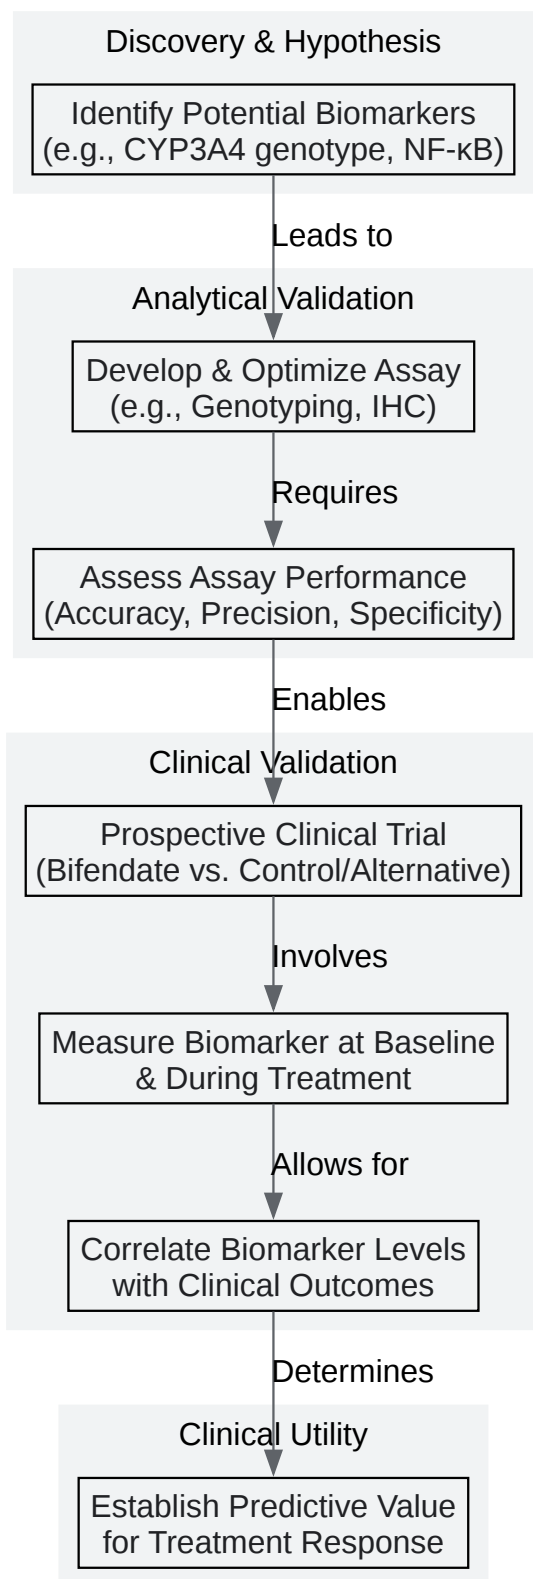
Discovery & Hypothesis

Identify Potential Biomarkers (e.g., CYP3A4 genotype, NF-κB)

Leads to

Analytical Validation

Develop & Optimize Assay (e.g., Genotyping, IHC)

Requires

Assess Assay Performance (Accuracy, Precision, Specificity)

Enables

Clinical Validation

Prospective Clinical Trial (Bifendate vs. Control/Alternative)

Involves

Measure Biomarker at Baseline & During Treatment

Allows for

Correlate Biomarker Levels with Clinical Outcomes

Determines

Clinical Utility

Establish Predictive Value for Treatment Response